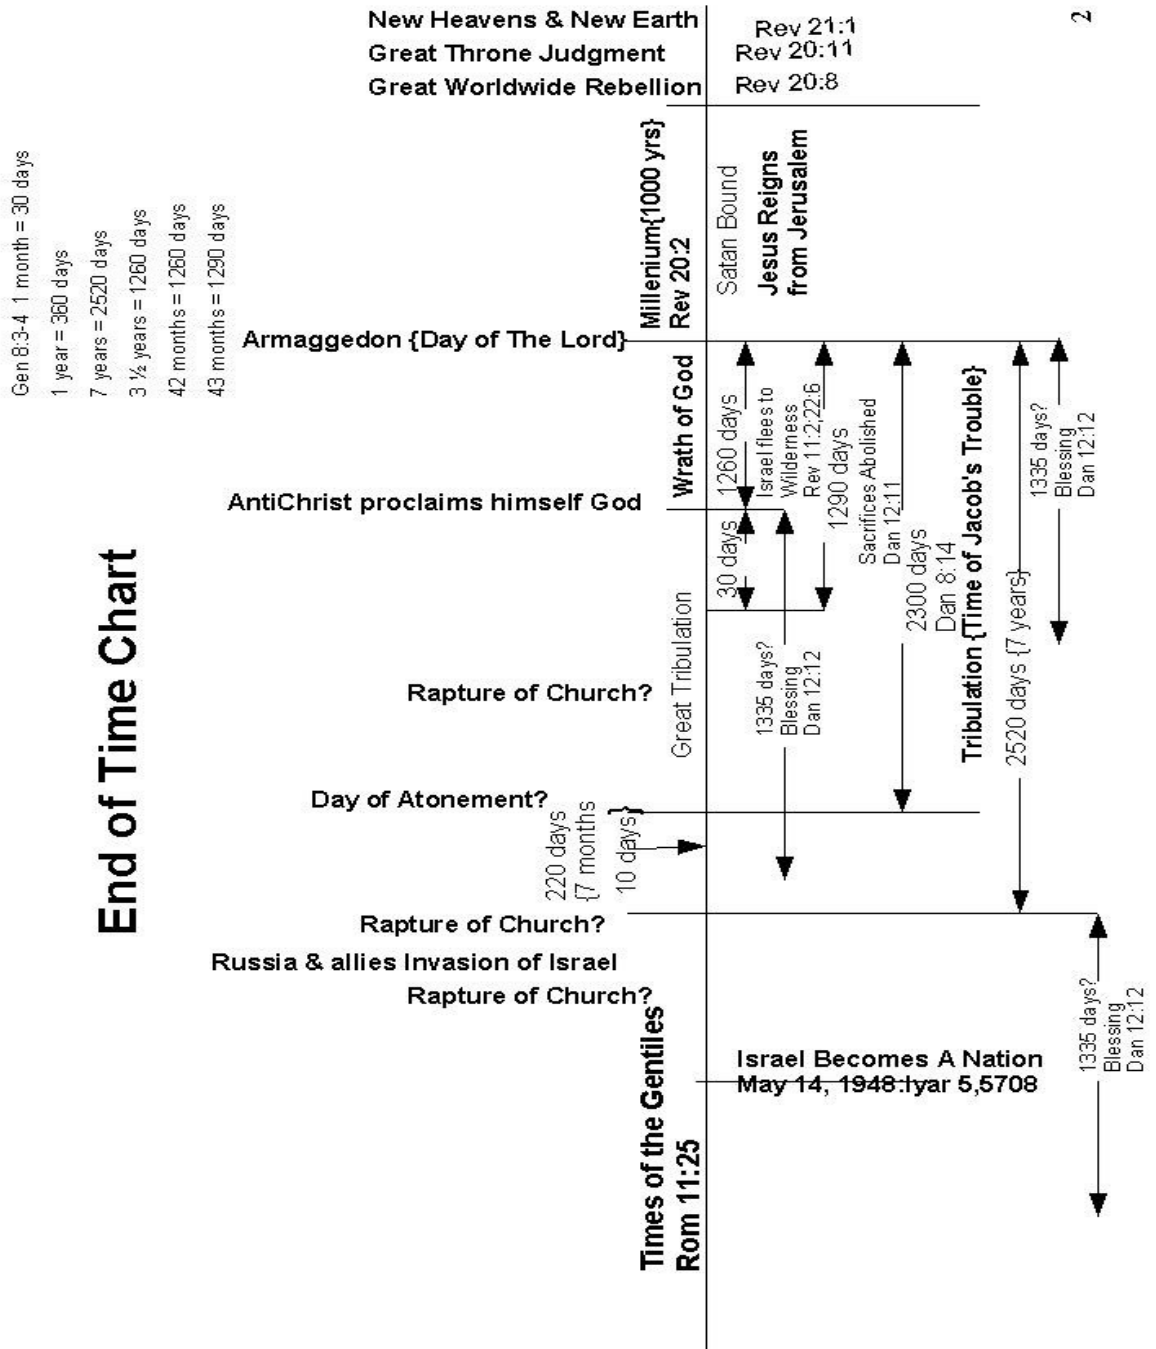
End of Time Chart

Gen 8:3-4 1 month = 30 days
1 year = 360 days
7 years = 2520 days
3 ½ years = 1260 days
42 months = 1260 days
43 months = 1290 days

2

New Heavens & New Earth Rev 21:1
Great Throne Judgment Rev 20:11
Great Worldwide Rebellion Rev 20:8

Millenium{1000 yrs} Rev 20:2
Satan Bound
Jesus Reigns from Jerusalem

Armaggedon {Day of The Lord}

Wrath of God
1260 days
Israel flees to Wilderness Rev 11:2;22:6
1290 days
Sacrifices Abolished Dan 12:11
2300 days Dan 8:14
Tribulation {Time of Jacob's Trouble}
2520 days {7 years}
1335 days? Blessing Dan 12:12

AntiChrist proclaims himself God

30 days

Great Tribulation

Rapture of Church?

1335 days? Blessing Dan 12:12

Day of Atonement?

220 days {7 months 10 days}

Rapture of Church?
Russia & allies Invasion of Israel
Rapture of Church?

1335 days? Blessing Dan 12:12

Times of the Gentiles Rom 11:25

Israel Becomes A Nation
May 14, 1948:Iyar 5,5708